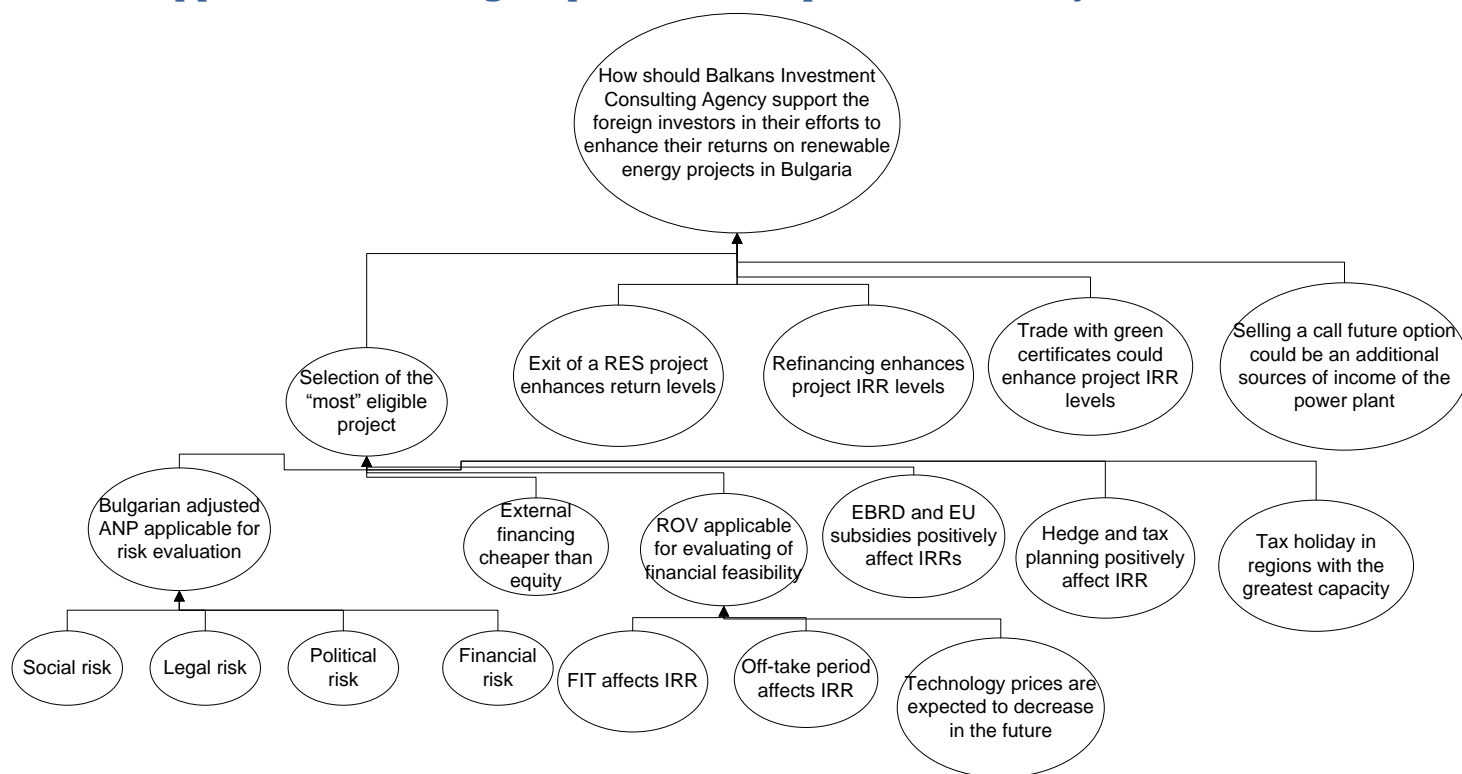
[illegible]

How should Balkans Investment Consulting Agency support the foreign investors in their efforts to enhance their returns on renewable energy projects in Bulgaria

Selection of the "most" eligible project

Exit of a RES project enhances return levels

Refinancing enhances project IRR levels

Trade with green certificates could enhance project IRR levels

Selling a call future option could be an additional sources of income of the power plant

Bulgarian adjusted ANP applicable for risk evaluation

External financing cheaper than equity

ROV applicable for evaluating of financial feasibility

EBRD and EU subsidies positively affect IRRs

Hedge and tax planning positively affect IRR

Tax holiday in regions with the greatest capacity

Social risk

Legal risk

Political risk

Financial risk

FIT affects IRR

Off-take period affects IRR

Technology prices are expected to decrease in the future